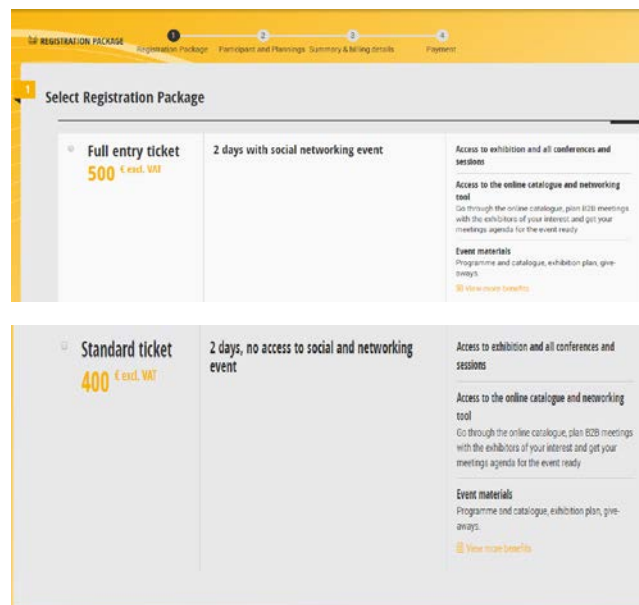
REGISTRATION PACKAGE

1 Registration Package

2 Participant and Plannings

3 Summary & billing details

4 Payment

1

Select Registration Package

Full entry ticket
500 € excl. VAT

2 days with social networking event

Access to exhibition and all conferences and sessions

Access to the online catalogue and networking tool
Go through the online catalogue, plan B2B meetings with the exhibitors of your interest and get your meetings agenda for the event ready

Event materials
Programme and catalogue, exhibition plan, give-aways.

View more benefits

Standard ticket
400 € excl. VAT

2 days, no access to social and networking event

Access to exhibition and all conferences and sessions

Access to the online catalogue and networking tool
Go through the online catalogue, plan B2B meetings with the exhibitors of your interest and get your meetings agenda for the event ready

Event materials
Programme and catalogue, exhibition plan, give-aways.

View more benefits